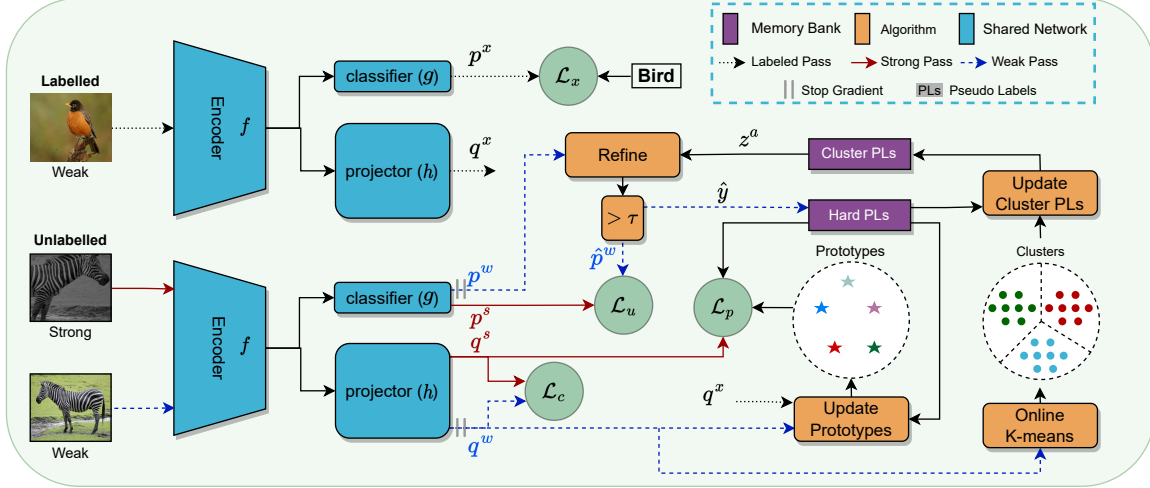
Memory Bank
Algorithm
Shared Network
Labeled Pass
Strong Pass
Weak Pass
Stop Gradient
PLs Pseudo Labels

Labelled
Weak
Encoder
$f$
classifier ($g$)
$p^x$
$\mathcal{L}_x$
Bird
projector ($h$)
$q^x$

Refine
$z^a$
Cluster PLs
Update Cluster PLs
$> \tau$
$\hat{y}$
Hard PLs
$\hat{p}^w$
Prototypes
Clusters

Unlabelled
Strong
Weak
Encoder
$f$
classifier ($g$)
$p^w$
$\mathcal{L}_u$
$p^s$
$\mathcal{L}_p$
projector ($h$)
$q^s$
$\mathcal{L}_c$
$q^x$
Update Prototypes
$q^w$
Online K-means